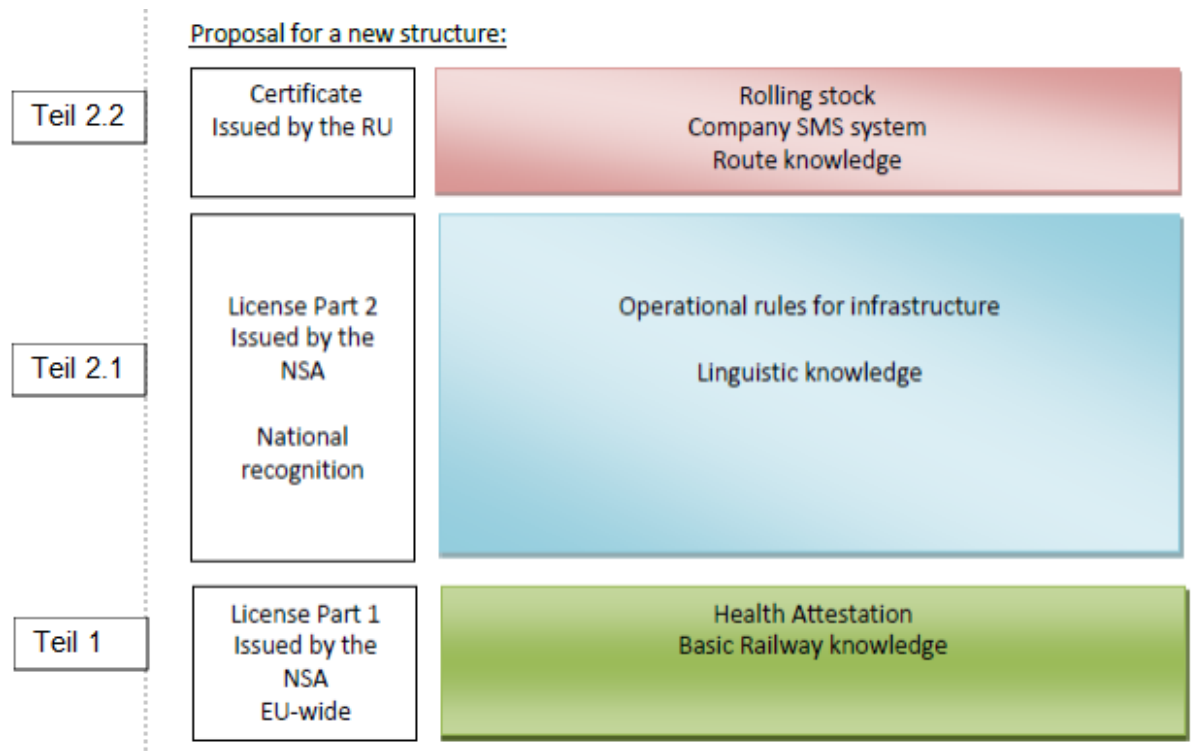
Proposal for a new structure:

Teil 2.2

Certificate
Issued by the RU

Rolling stock
Company SMS system
Route knowledge

Teil 2.1

License Part 2
Issued by the NSA

National recognition

Operational rules for infrastructure

Linguistic knowledge

Teil 1

License Part 1
Issued by the NSA
EU-wide

Health Attestation
Basic Railway knowledge